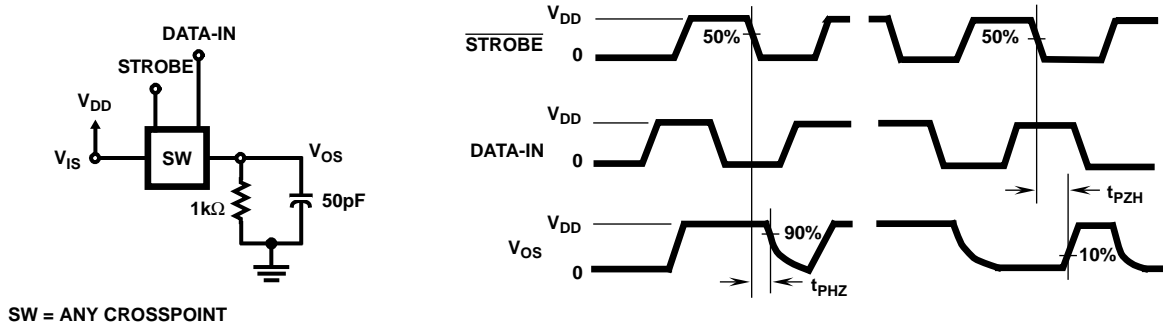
DATA-IN

STROBE

$V_{DD}$

$V_{IS}$

SW

$V_{OS}$

$1k\Omega$

50pF

SW = ANY CROSSPOINT

$V_{DD}$

$\overline{STROBE}$

0

50%

50%

$V_{DD}$

DATA-IN

0

$t_{PZH}$

$V_{DD}$

90%

$V_{OS}$

0

10%

$t_{PHZ}$